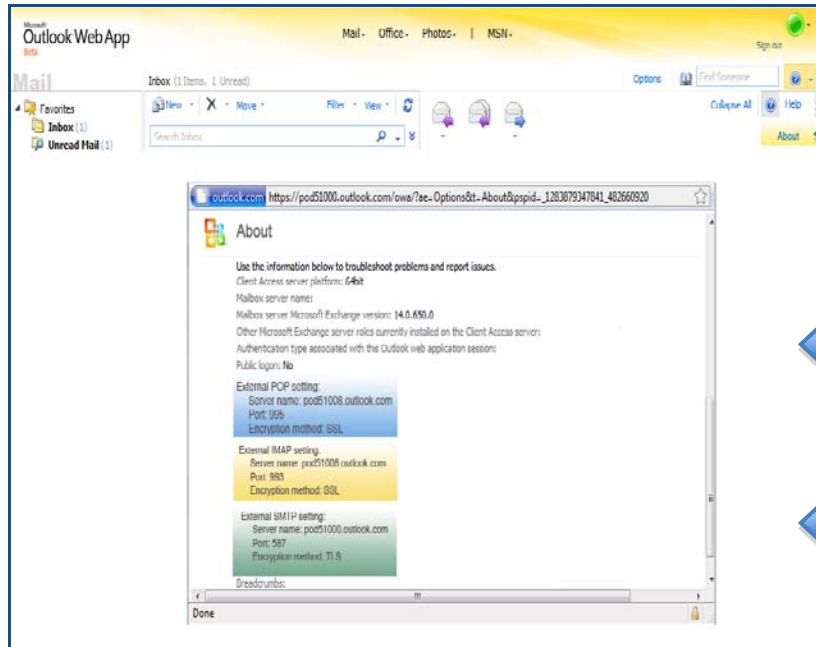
Microsoft Outlook Web App Beta

Mail · Office · Photos · | MSN ·

Sign out

Mail

Inbox (1 Items, 1 Unread)

Options

Find Someone

Favorites

Inbox (1)

Unread Mail (1)

New · X · Move ·

Filter · View ·

Search Inbox

Collapse All

Help

About

outlook.com https://pod51000.outlook.com/owa/?ae=Options&t=About&pspid=_1283879347841_482660920

About

Use the information below to troubleshoot problems and report issues.

Client Access server platform: 64bit

Mailbox server name:

Mailbox server Microsoft Exchange version: 14.0.650.0

Other Microsoft Exchange server roles currently installed on the Client Access server:

Authentication type associated with the Outlook web application session:

Public logon: No

External POP setting:
Server name: pod51008.outlook.com
Port: 995
Encryption method: SSL

External IMAP setting:
Server name: pod51008.outlook.com
Port: 993
Encryption method: SSL

External SMTP setting:
Server name: pod51000.outlook.com
Port: 587
Encryption method: TLS

Breadcrumbs:

Done